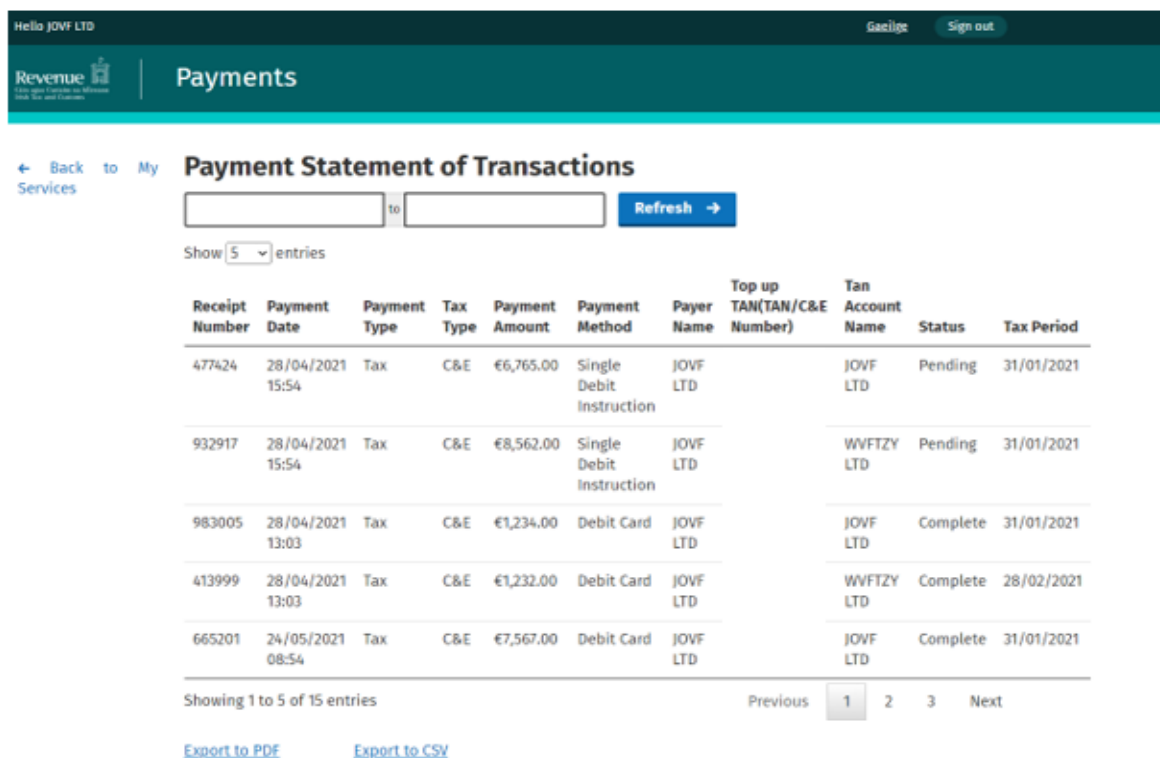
Hello JOVF LTD

Gaeilge Sign out

Revenue
Cáin agus Custaim na hÉireann
Irish Tax and Customs

Payments

← Back to My Services

Payment Statement of Transactions

to

Refresh →

Show 5 entries

| Receipt Number | Payment Date | Payment Type | Tax Type | Payment Amount | Payment Method | Payer Name | Top up TAN(TAN/C&E Number) | Tan Account Name | Status | Tax Period |
|---|---|---|---|---|---|---|---|---|---|---|
| 477424 | 28/04/2021 15:54 | Tax | C&E | €6,765.00 | Single Debit Instruction | JOVF LTD | | JOVF LTD | Pending | 31/01/2021 |
| 932917 | 28/04/2021 15:54 | Tax | C&E | €8,562.00 | Single Debit Instruction | JOVF LTD | | WVFTZY LTD | Pending | 31/01/2021 |
| 983005 | 28/04/2021 13:03 | Tax | C&E | €1,234.00 | Debit Card | JOVF LTD | | JOVF LTD | Complete | 31/01/2021 |
| 413999 | 28/04/2021 13:03 | Tax | C&E | €1,232.00 | Debit Card | JOVF LTD | | WVFTZY LTD | Complete | 28/02/2021 |
| 665201 | 24/05/2021 08:54 | Tax | C&E | €7,567.00 | Debit Card | JOVF LTD | | JOVF LTD | Complete | 31/01/2021 |

Showing 1 to 5 of 15 entries

Previous 1 2 3 Next

Export to PDF Export to CSV